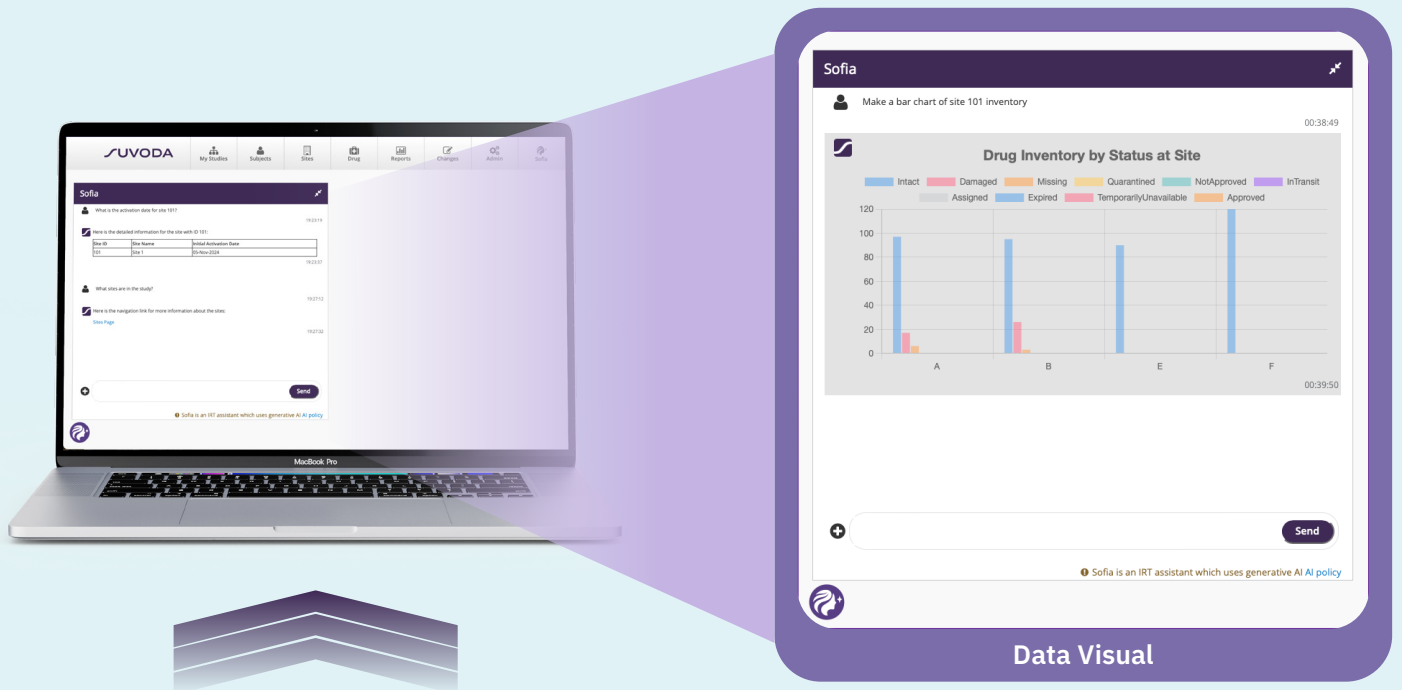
SUVODA My Studies Subjects Sites Drug Reports Changes Admin Sofia

Sofia

What is the activation date for site 101?

19:23:19

Here is the detailed information for the site with ID 101:

| Site ID | Site Name | Initial Activation Date |
|---|---|---|
| 101 | Site 1 | 05-Nov-2024 |

19:23:37

What sites are in the study?

19:27:12

Here is the navigation link for more information about the sites:

Sites Page

19:27:30

Send

Sofia is an IRT assistant which uses generative AI AI policy

MacBook Pro

Sofia

Make a bar chart of site 101 inventory

00:38:49

Drug Inventory by Status at Site

Intact Damaged Missing Quarantined NotApproved InTransit Assigned Expired TemporarilyUnavailable Approved

120
100
80
60
40
20
0

A B E F

00:39:50

Send

Sofia is an IRT assistant which uses generative AI AI policy

Data Visual